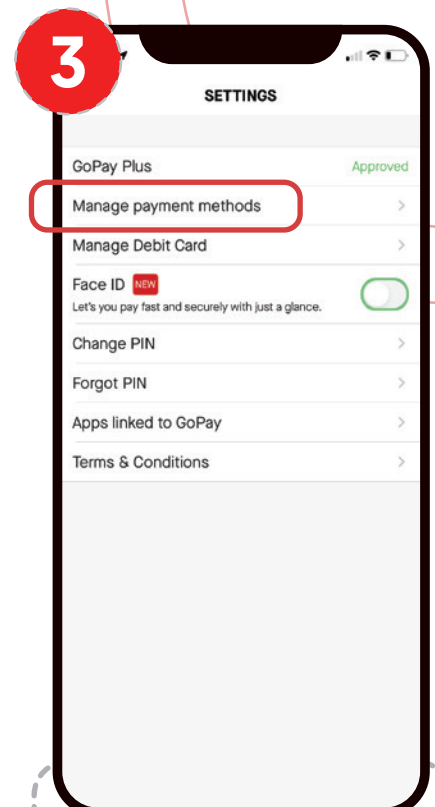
3

SETTINGS

GoPay Plus Approved

Manage payment methods

Manage Debit Card

Face ID NEW
Let's you pay fast and securely with just a glance.

Change PIN

Forgot PIN

Apps linked to GoPay

Terms & Conditions